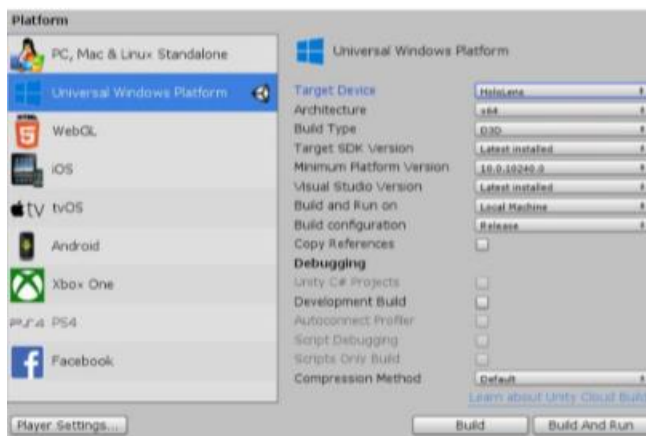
Platform

PC, Mac & Linux Standalone

Universal Windows Platform

WebGL

iOS

tvOS

Android

Xbox One

PS4

Facebook

Universal Windows Platform

Target Device | HoloLens
Architecture | x64
Build Type | D3D
Target SDK Version | Latest installed
Minimum Platform Version | 10.0.10240.0
Visual Studio Version | Latest installed
Build and Run on | Local Machine
Build configuration | Release
Copy References

Debugging

Unity C# Projects
Development Build
Autoconnect Profiler
Script Debugging
Scripts Only Build
Compression Method | Default

Learn about Unity Cloud Build

Player Settings...

Build

Build And Run